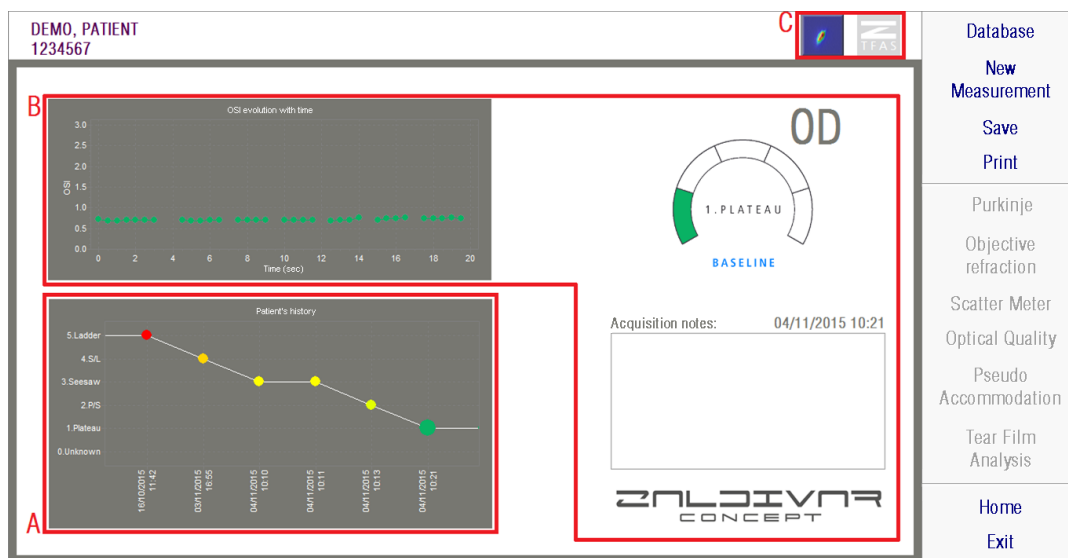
DEMO, PATIENT
1234567

C

TFAS

Database

New Measurement

Save

Print

Purkinje

Objective refraction

Scatter Meter

Optical Quality

Pseudo Accommodation

Tear Film Analysis

Home

Exit

B

OSI evolution with time

3.0
2.5
2.0
1.5
1.0
0.5
0.0

OSI

0 2 4 6 8 10 12 14 16 18 20
Time (sec)

OD

1.PLATEAU

BASELINE

Patient's history

5.Ladder
4.S/L
3.Seesaw
2.P/S
1.Plateau
0.Unknown

16/10/2015 11:42
03/11/2015 16:55
04/11/2015 10:10
04/11/2015 10:11
04/11/2015 10:13
04/11/2015 10:21

Acquisition notes: 04/11/2015 10:21

A

ZALDIVAR
CONCEPT